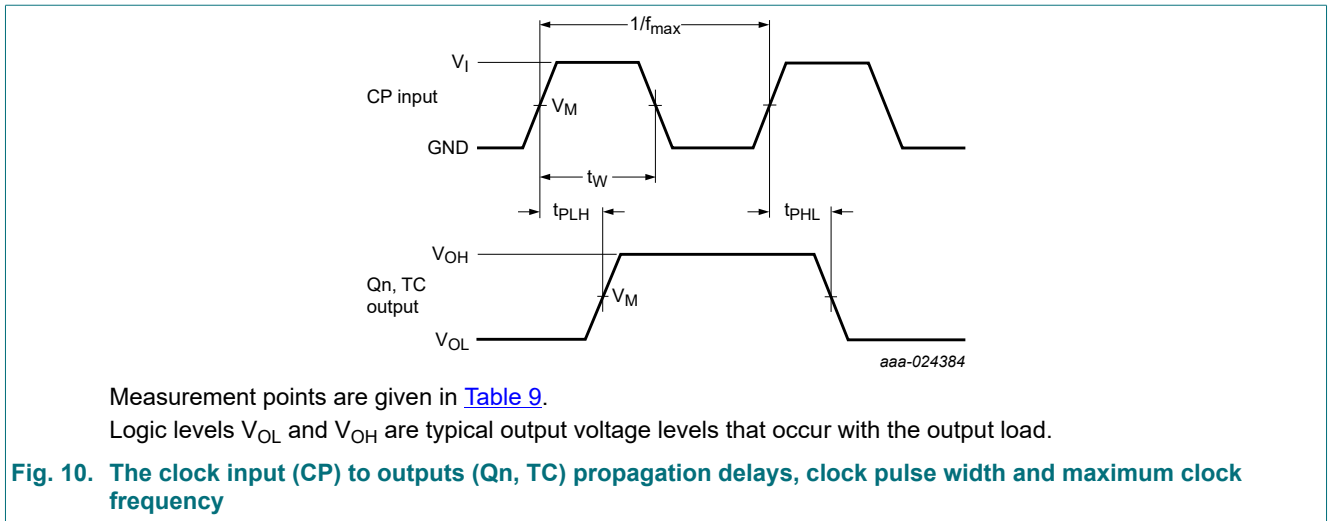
$1/f_{max}$

$V_I$

CP input

$V_M$

GND

$t_W$

$t_{PLH}$

$t_{PHL}$

$V_{OH}$

Qn, TC output

$V_M$

$V_{OL}$

aaa-024384

Measurement points are given in Table 9.

Logic levels $V_{OL}$ and $V_{OH}$ are typical output voltage levels that occur with the output load.

Fig. 10. The clock input (CP) to outputs (Qn, TC) propagation delays, clock pulse width and maximum clock frequency